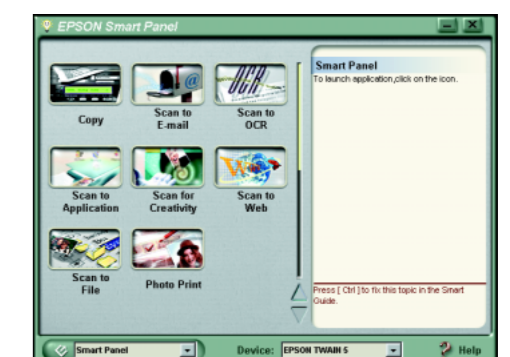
EPSON Smart Panel

Copy

Scan to E-mail

Scan to OCR

Scan to Application

Scan for Creativity

Scan to Web

Scan to File

Photo Print

Smart Panel
To launch application,click on the icon.

Press [ Ctrl ] to fix this topic in the Smart Guide.

Smart Panel

Device: EPSON TWAIN 5

Help